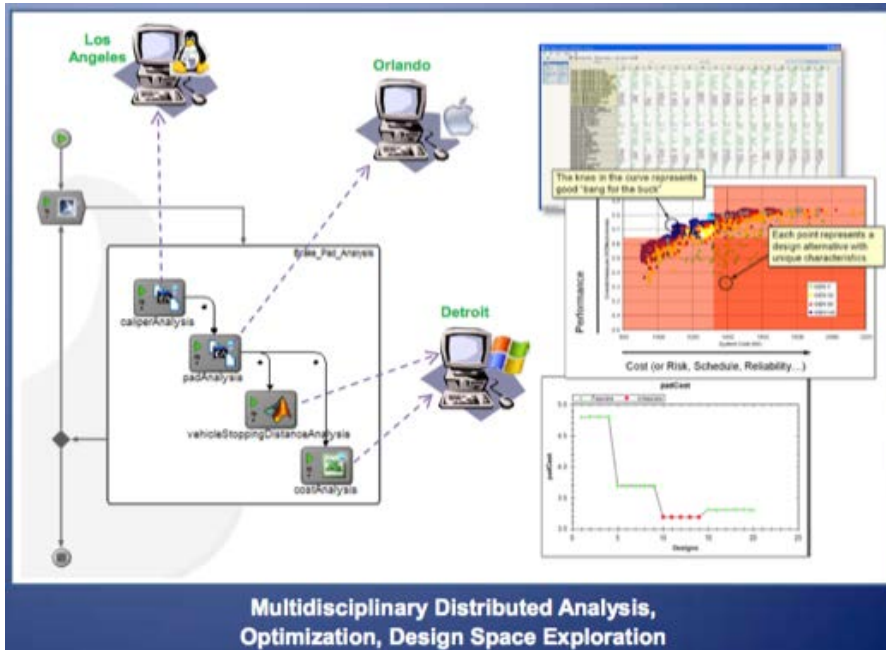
Los Angeles

Orlando

Detroit

Brake_Pad_Analysis

caliperAnalysis

padAnalysis

vehicleStoppingDistanceAnalysis

costAnalysis

The knee in the curve represents good "bang for the buck"

Each point represents a design alternative with unique characteristics

Performance

Cost (or Risk, Schedule, Reliability…)

padCost

padCost

Designs

Multidisciplinary Distributed Analysis, Optimization, Design Space Exploration